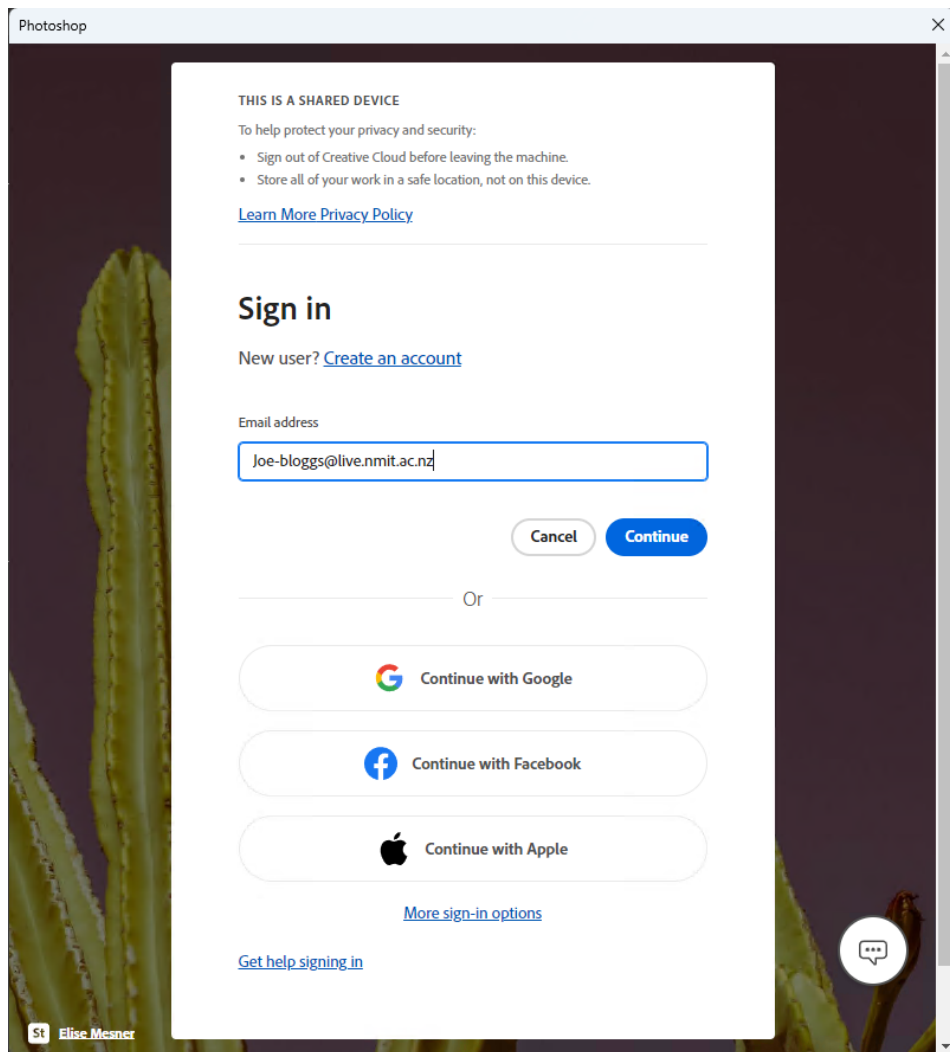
Photoshop

THIS IS A SHARED DEVICE

To help protect your privacy and security:

- Sign out of Creative Cloud before leaving the machine.
- Store all of your work in a safe location, not on this device.

Learn More Privacy Policy

Sign in

New user? Create an account

Email address

Joe-bloggs@live.nmit.ac.nz

Cancel Continue

Or

Continue with Google

Continue with Facebook

Continue with Apple

More sign-in options

Get help signing in

St Elise Mesner